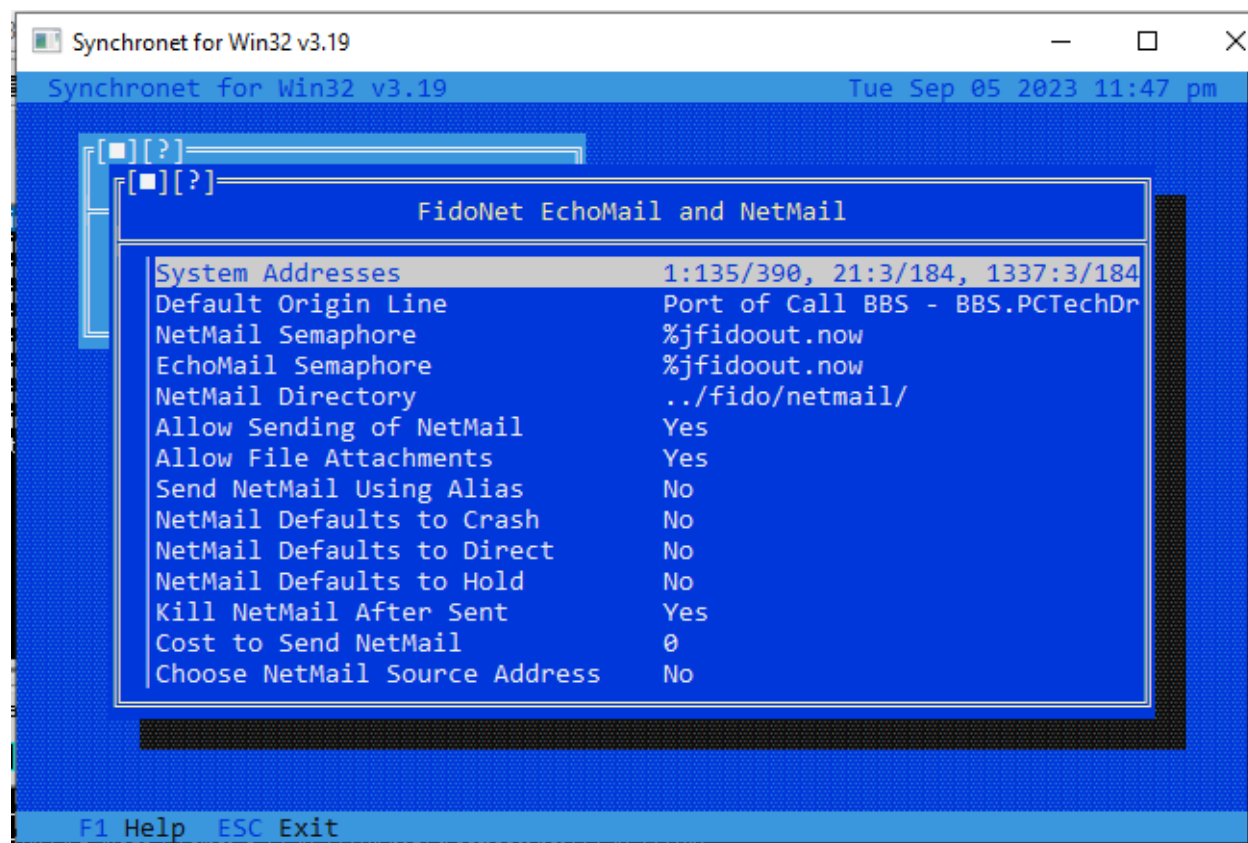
Synchronet for Win32 v3.19

Synchronet for Win32 v3.19 Tue Sep 05 2023 11:47 pm

[■][?]

[■][?]

FidoNet EchoMail and NetMail

| | |
|---|---|
| System Addresses | 1:135/390, 21:3/184, 1337:3/184 |
| Default Origin Line | Port of Call BBS - BBS.PCTechDr |
| NetMail Semaphore | %jfidoout.now |
| EchoMail Semaphore | %jfidoout.now |
| NetMail Directory | ../fido/netmail/ |
| Allow Sending of NetMail | Yes |
| Allow File Attachments | Yes |
| Send NetMail Using Alias | No |
| NetMail Defaults to Crash | No |
| NetMail Defaults to Direct | No |
| NetMail Defaults to Hold | No |
| Kill NetMail After Sent | Yes |
| Cost to Send NetMail | 0 |
| Choose NetMail Source Address | No |

F1 Help ESC Exit